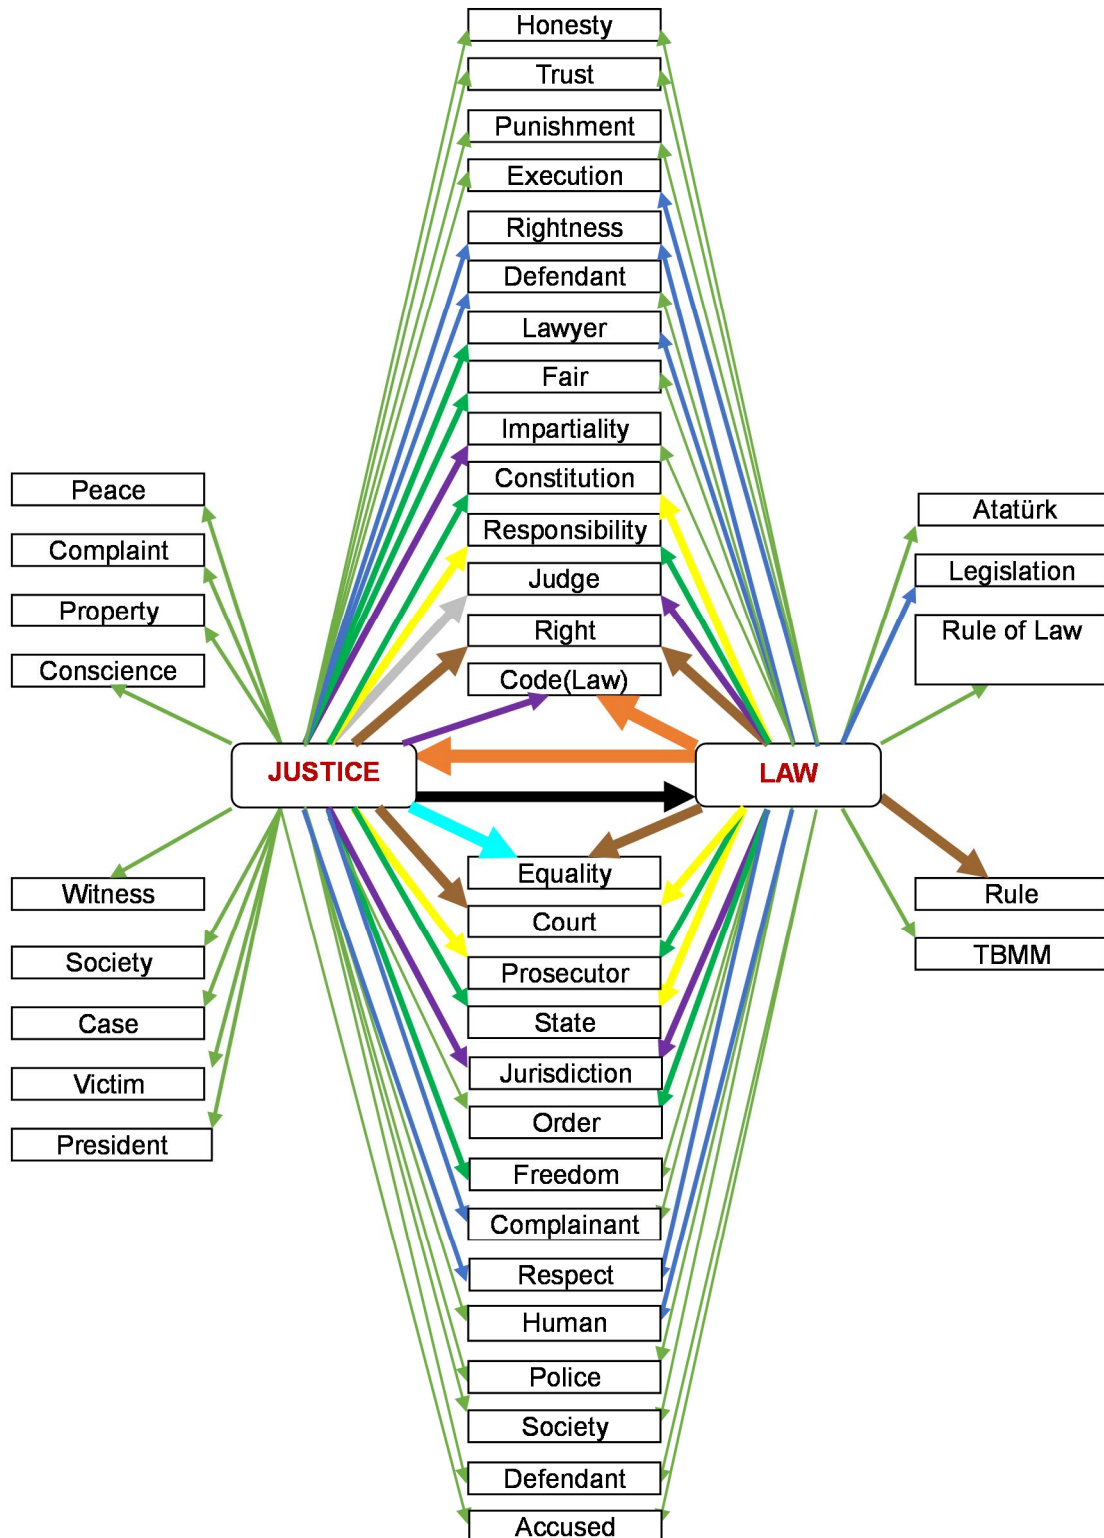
Honesty
Trust
Punishment
Execution
Rightness
Defendant
Lawyer
Fair
Impartiality
Constitution
Responsibility
Judge
Right
Code(Law)

Peace
Complaint
Property
Conscience

Atatürk
Legislation
Rule of Law

JUSTICE
LAW

Witness
Society
Case
Victim
President

Rule
TBMM

Equality
Court
Prosecutor
State
Jurisdiction
Order
Freedom
Complainant
Respect
Human
Police
Society
Defendant
Accused